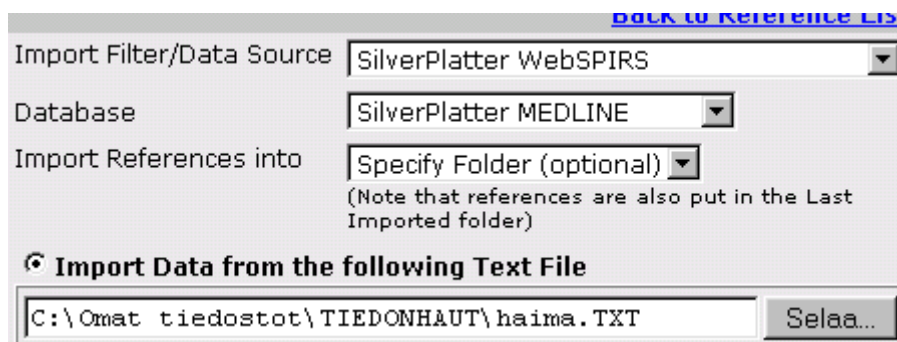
Back to Reference Lis

Import Filter/Data Source SilverPlatter WebSPIRS

Database SilverPlatter MEDLINE

Import References into Specify Folder (optional)

(Note that references are also put in the Last Imported folder)

Import Data from the following Text File

C:\Omat tiedostot\TIEDONHAUT\haima.TXT Selaa...